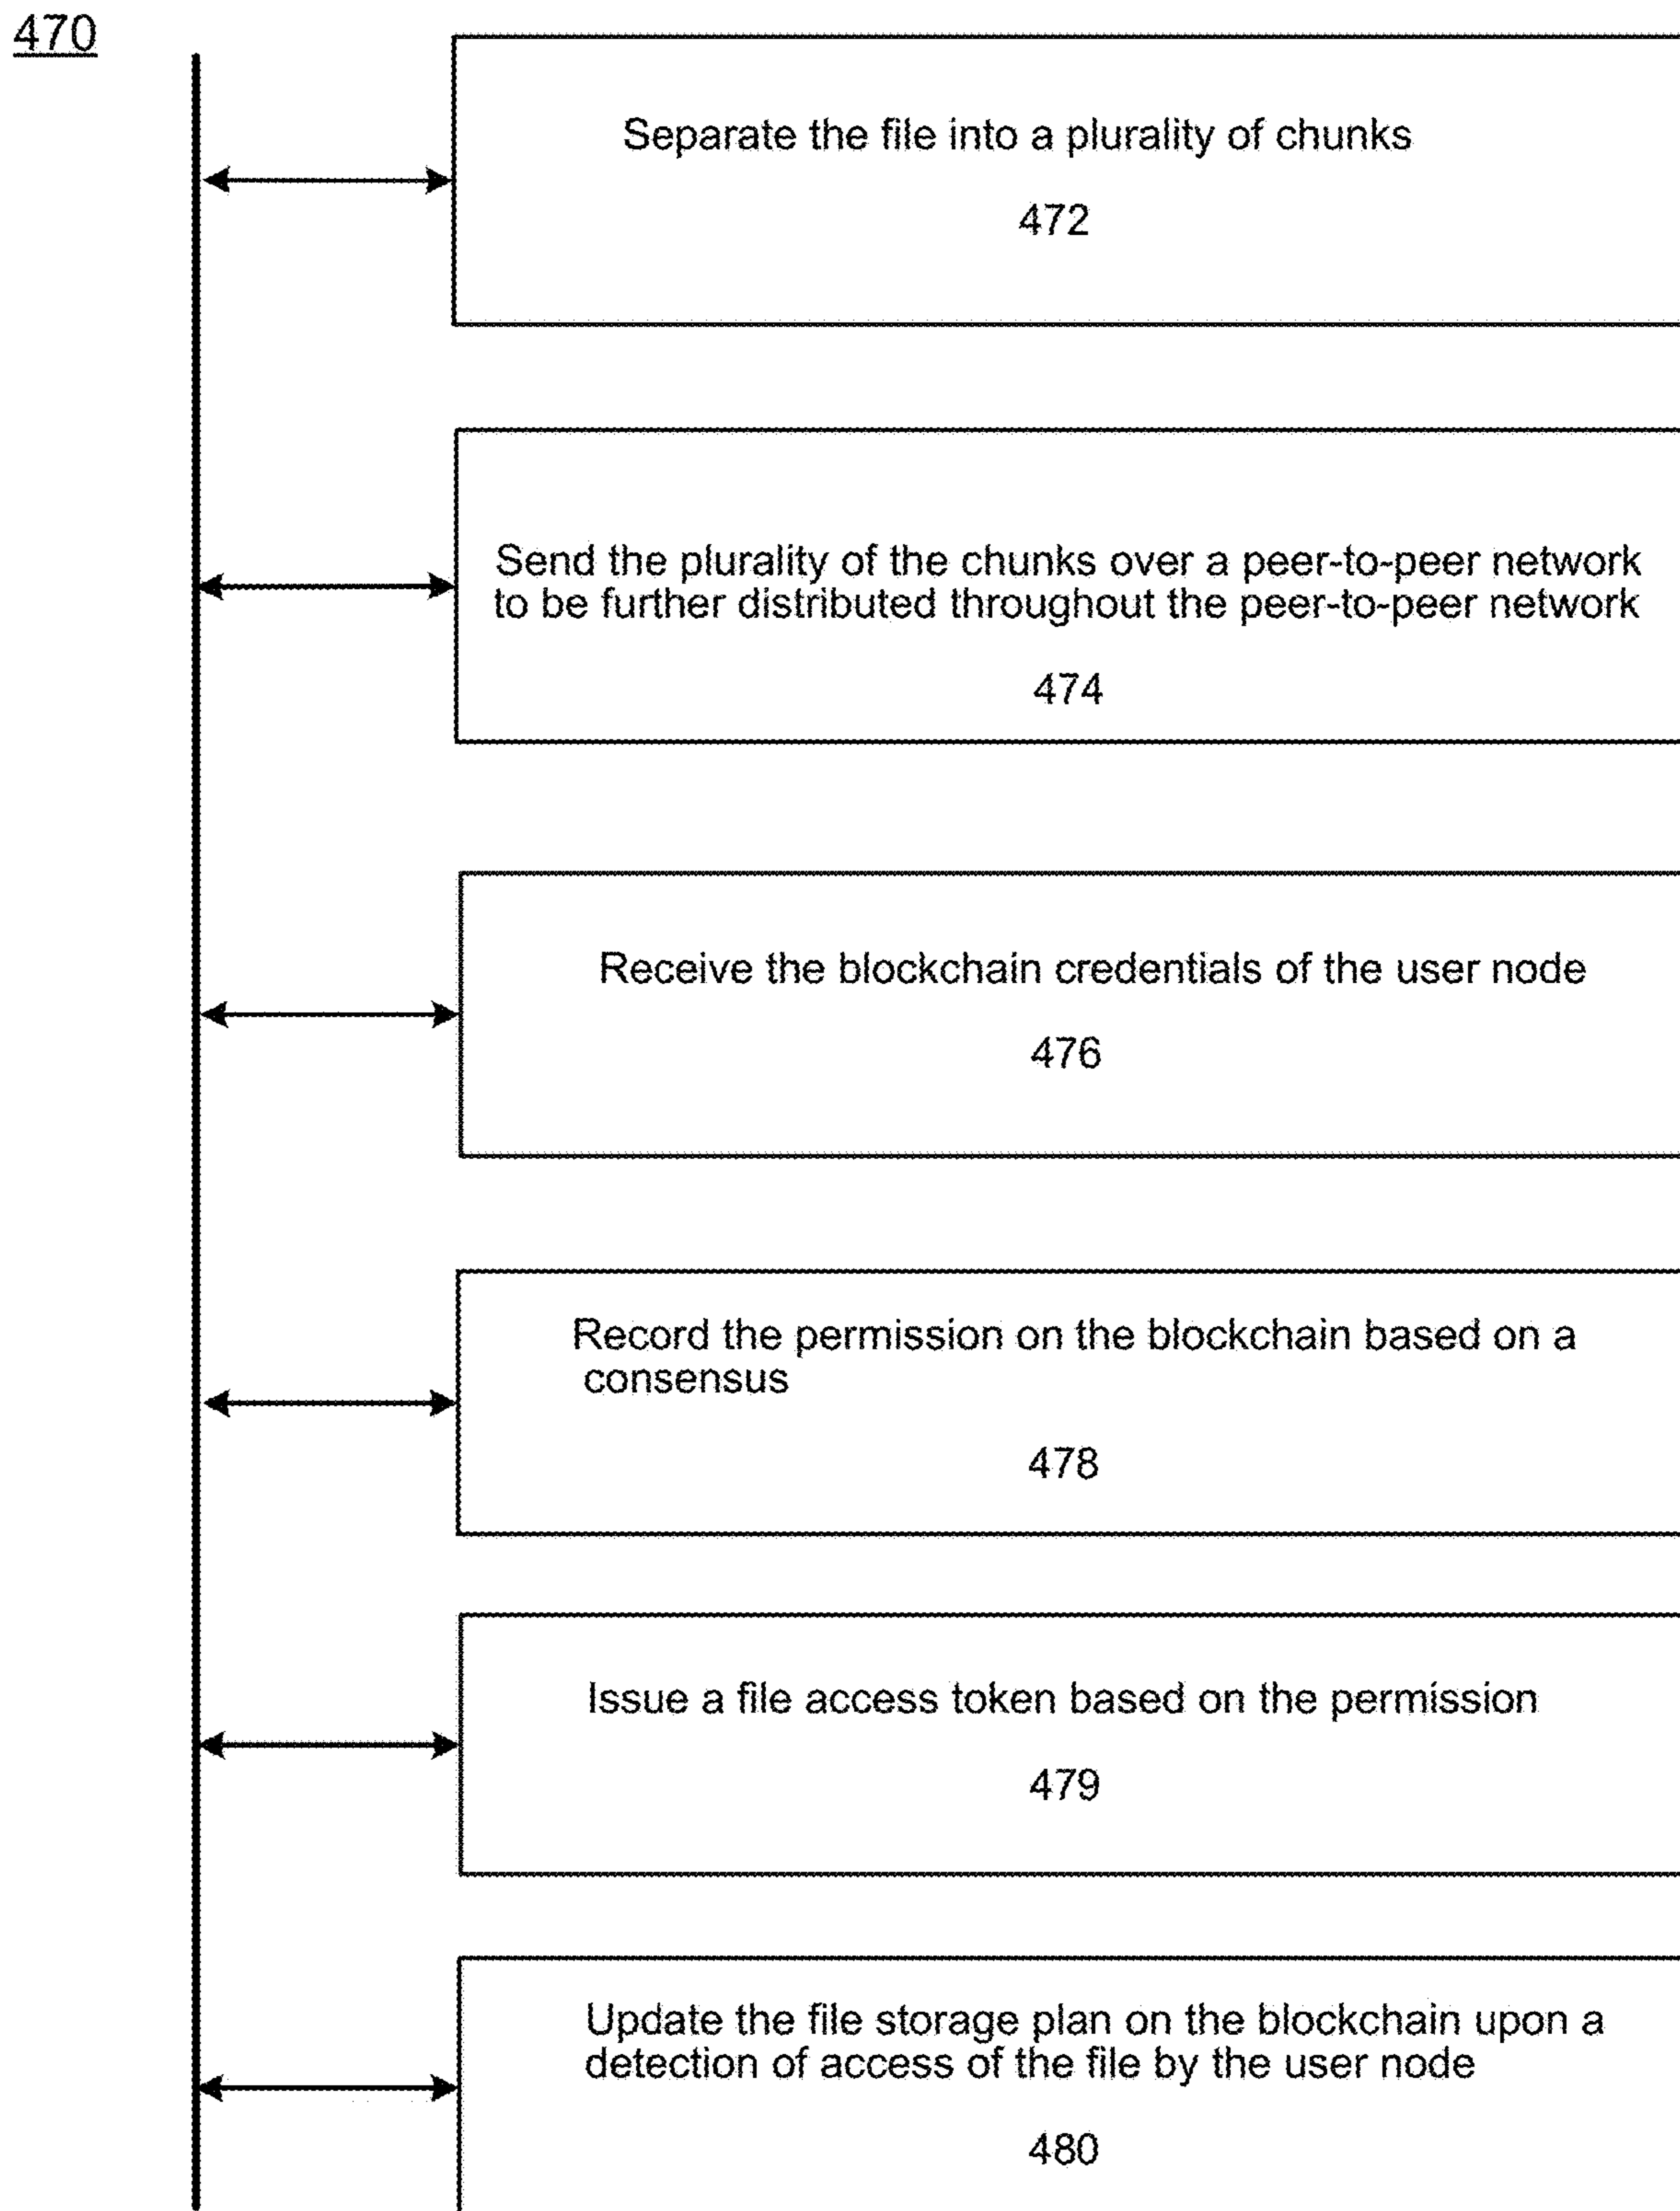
470

Separate the file into a plurality of chunks

472

Send the plurality of the chunks over a peer-to-peer network to be further distributed throughout the peer-to-peer network

474

Receive the blockchain credentials of the user node

476

Record the permission on the blockchain based on a consensus

478

Issue a file access token based on the permission

479

Update the file storage plan on the blockchain upon a detection of access of the file by the user node

480